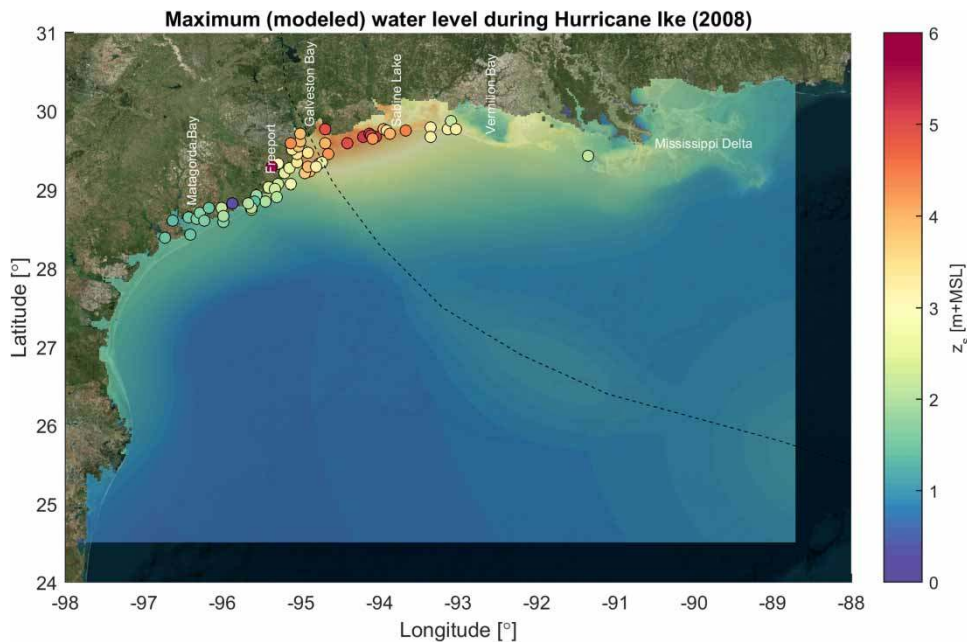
Maximum (modeled) water level during Hurricane Ike (2008)

Matagorda Bay
Freeport
Galveston Bay
Sabine Lake
Vermilion Bay
Mississippi Delta

31
30
29
28
27
26
25
24

Latitude [°]

-98
-97
-96
-95
-94
-93
-92
-91
-90
-89
-88

Longitude [°]

6
5
4
3
2
1
0

$z_s$ [m+MSL]